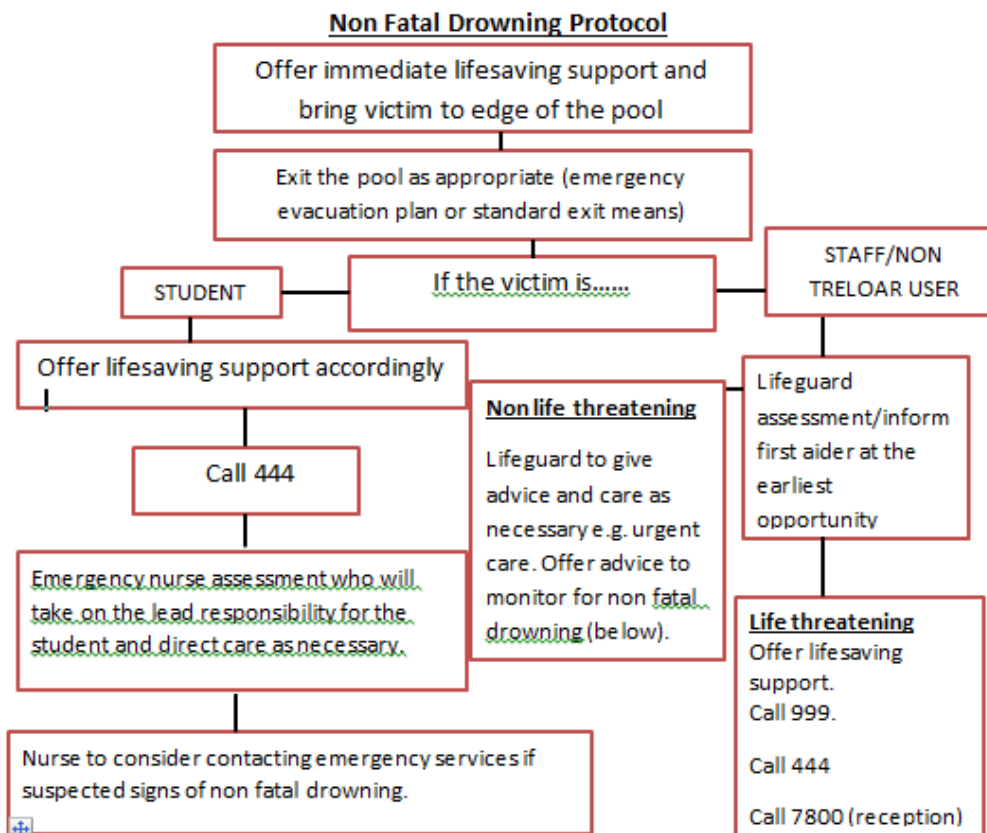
Non Fatal Drowning Protocol

Offer immediate lifesaving support and bring victim to edge of the pool

Exit the pool as appropriate (emergency evacuation plan or standard exit means)

STUDENT

If the victim is……

STAFF/NON TRELOAR USER

Offer lifesaving support accordingly

Call 444

Emergency nurse assessment who will take on the lead responsibility for the student and direct care as necessary.

Nurse to consider contacting emergency services if suspected signs of non fatal drowning.

Non life threatening

Lifeguard to give advice and care as necessary e.g. urgent care. Offer advice to monitor for non fatal drowning (below).

Lifeguard assessment/inform first aider at the earliest opportunity

Life threatening
Offer lifesaving support.
Call 999.

Call 444

Call 7800 (reception)